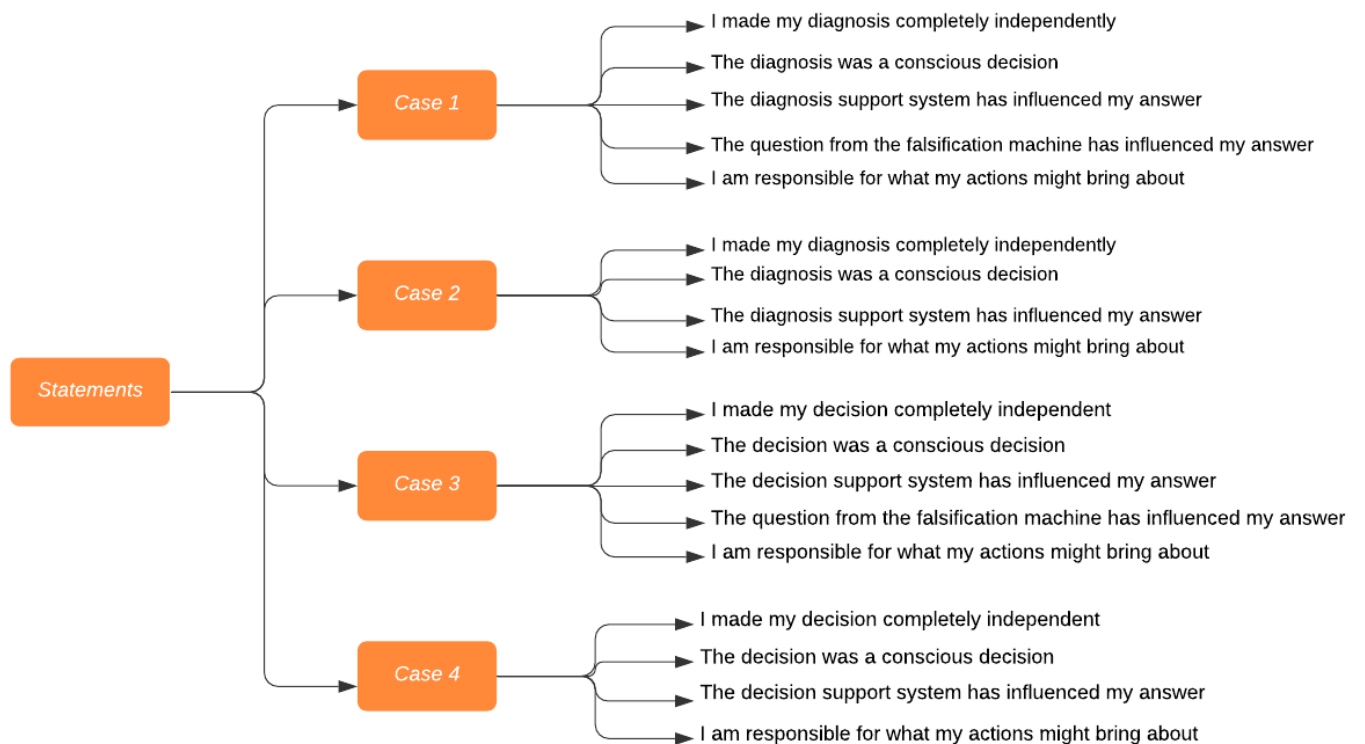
Statements

Case 1

I made my diagnosis completely independently

The diagnosis was a conscious decision

The diagnosis support system has influenced my answer

The question from the falsification machine has influenced my answer

I am responsible for what my actions might bring about

Case 2

I made my diagnosis completely independently

The diagnosis was a conscious decision

The diagnosis support system has influenced my answer

I am responsible for what my actions might bring about

Case 3

I made my decision completely independent

The decision was a conscious decision

The decision support system has influenced my answer

The question from the falsification machine has influenced my answer

I am responsible for what my actions might bring about

Case 4

I made my decision completely independent

The decision was a conscious decision

The decision support system has influenced my answer

I am responsible for what my actions might bring about